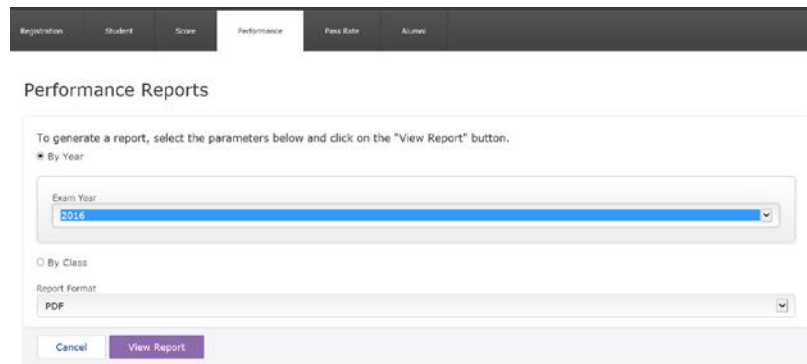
Registration Student Score Performance Pass Rate Alumni

Performance Reports

To generate a report, select the parameters below and click on the "View Report" button.

By Year

Exam Year

2016

By Class

Report Format

PDF

Cancel View Report